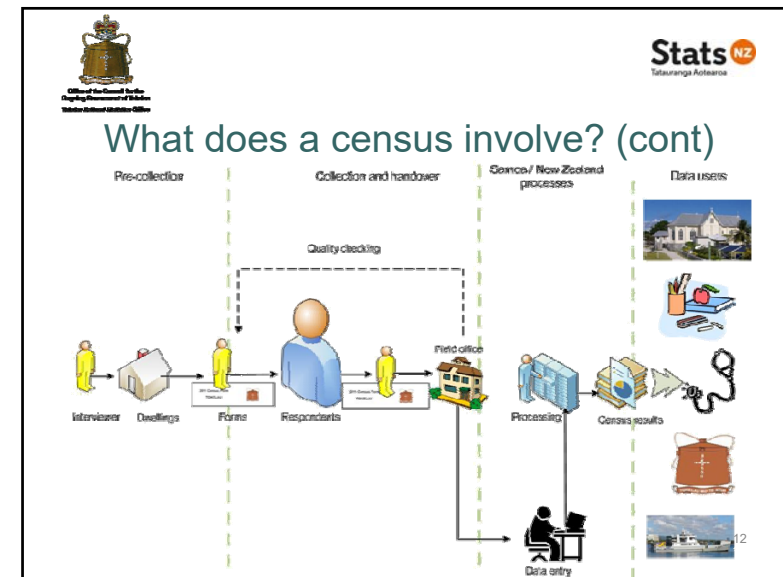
Office of the Council for the Ongoing Government of Tokelau
Tokelau National Statistics Office

Stats NZ
Tatauranga Aotearoa

What does a census involve? (cont)

Pre-collection

Collection and handover

Samoa / New Zealand processes

Data users

Quality checking

Field office

Interviewer

Dwellings

Forms

Respondents

Processing

Census results

Data entry

12